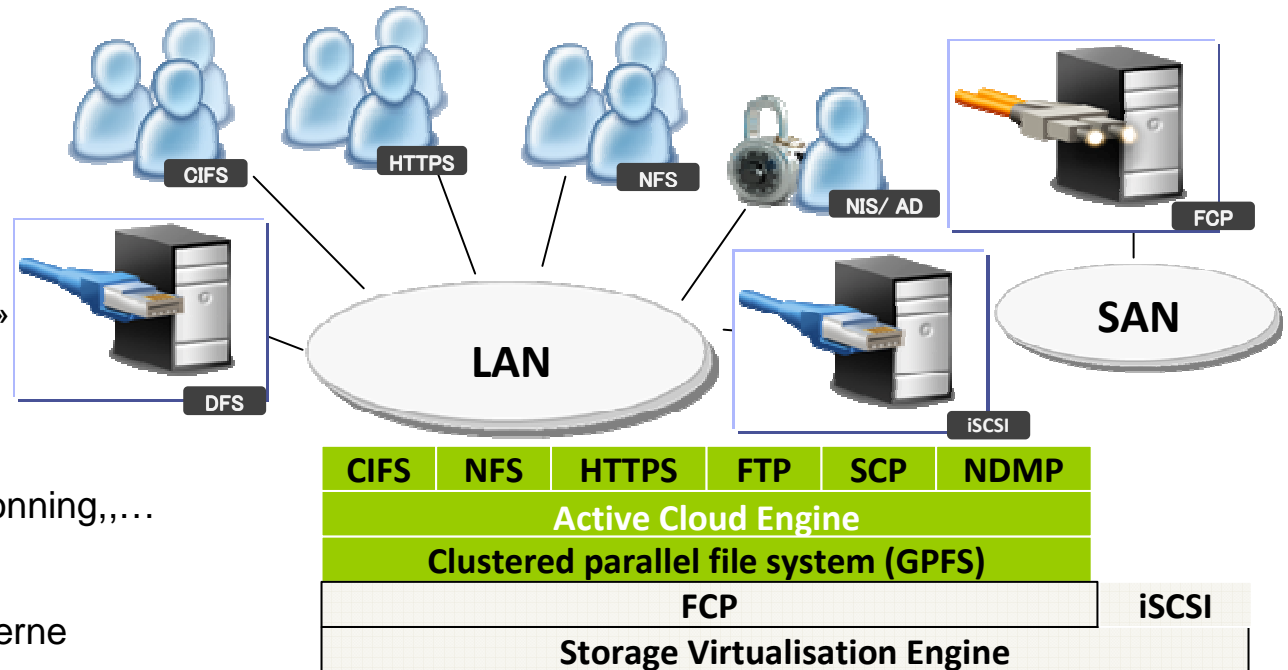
CIFS
HTTPS
NFS
NIS/ AD
FCP
DFS
LAN
SAN
iSCSI
»
onning,,…
erne

| CIFS | NFS | HTTPS | FTP | SCP | NDMP |
|---|---|---|---|---|---|

Active Cloud Engine
Clustered parallel file system (GPFS)

| FCP | iSCSI |
|---|---|

Storage Virtualisation Engine